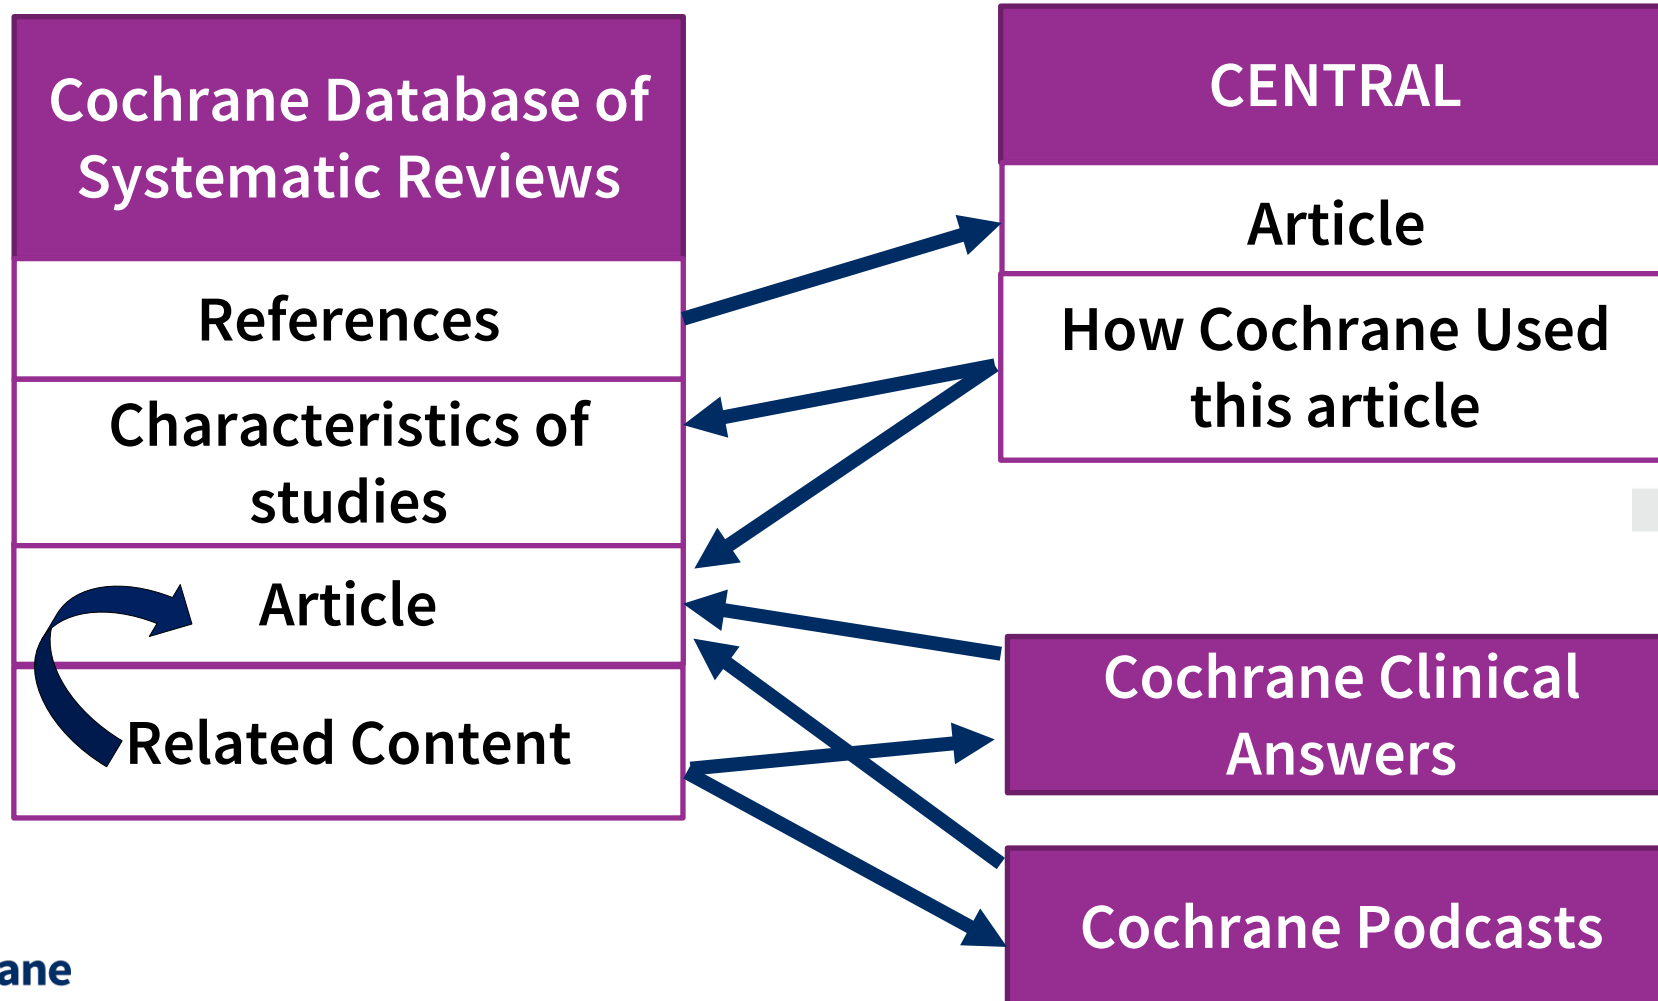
Cochrane Database of Systematic Reviews

References

Characteristics of studies

Article

Related Content

CENTRAL

Article

How Cochrane Used this article

Cochrane Clinical Answers

Cochrane Podcasts

ane